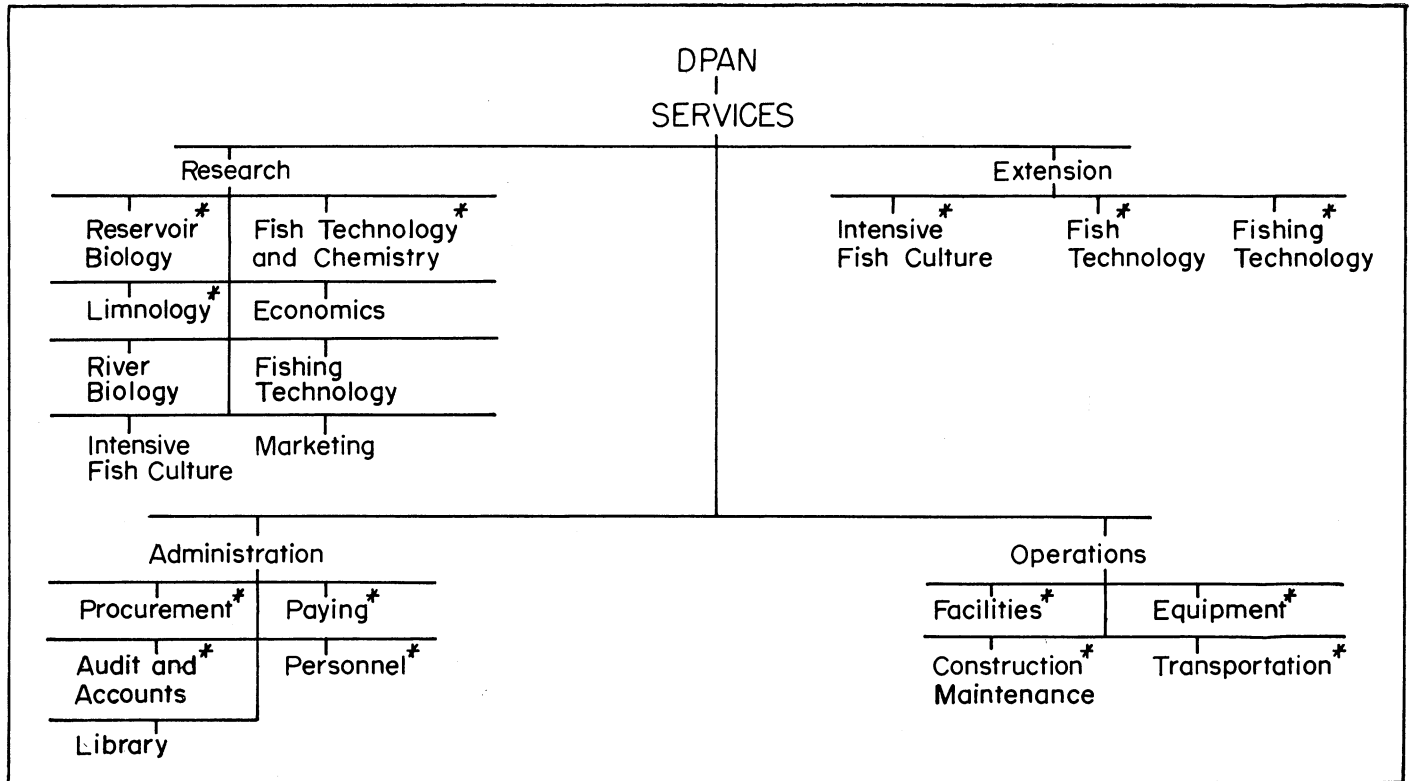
DPAN
SERVICES

Research

Reservoir* Biology

Fish Technology* and Chemistry

Limnology*

Economics

River Biology

Fishing Technology

Intensive Fish Culture

Marketing

Extension

Intensive* Fish Culture

Fish* Technology

Fishing* Technology

Administration

Procurement*

Paying*

Audit and* Accounts

Personnel*

Library

Operations

Facilities*

Equipment*

Construction* Maintenance

Transportation*